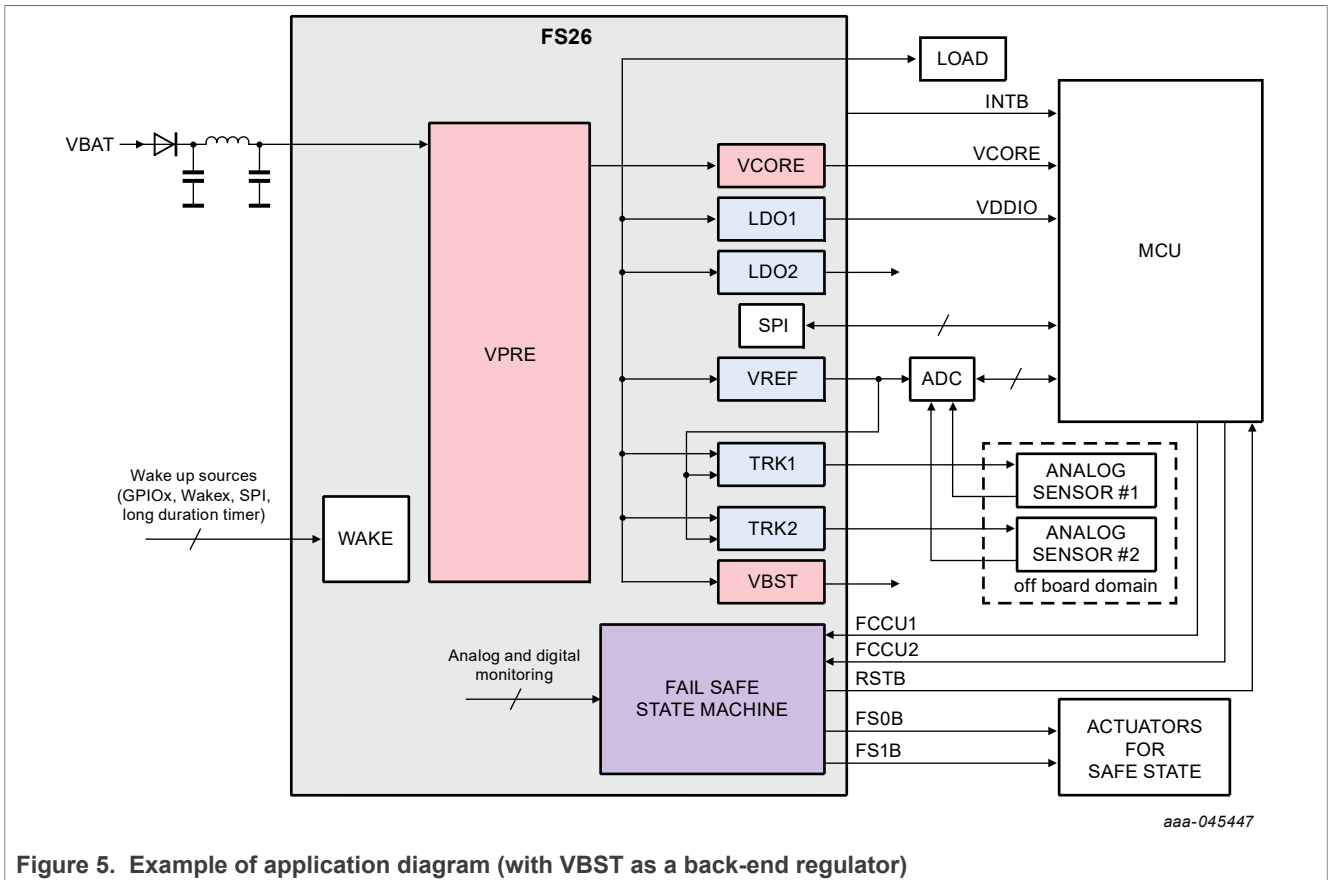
FS26

LOAD

VBAT

INTB

VCORE

VCORE

LDO1

VDDIO

LDO2

MCU

SPI

VPRE

VREF

ADC

TRK1

ANALOG SENSOR #1

Wake up sources (GPIOx, Wakex, SPI, long duration timer)

TRK2

ANALOG SENSOR #2

WAKE

VBST

off board domain

FCCU1

Analog and digital monitoring

FCCU2

FAIL SAFE STATE MACHINE

RSTB

FS0B

ACTUATORS FOR SAFE STATE

FS1B

aaa-045447

Figure 5. Example of application diagram (with VBST as a back-end regulator)